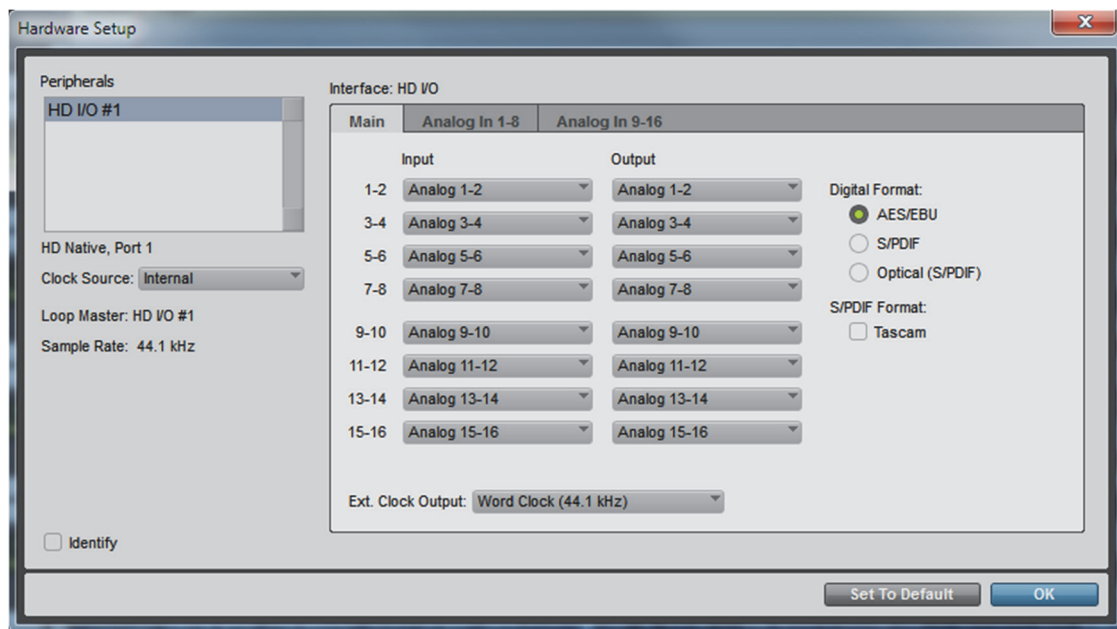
Hardware Setup

Peripherals

HD I/O #1

HD Native, Port 1

Clock Source: Internal

Loop Master: HD I/O #1

Sample Rate: 44.1 kHz

Identify

Interface: HD I/O

Main | Analog In 1-8 | Analog In 9-16

| | Input | Output |
|---|---|---|
| 1-2 | Analog 1-2 | Analog 1-2 |
| 3-4 | Analog 3-4 | Analog 3-4 |
| 5-6 | Analog 5-6 | Analog 5-6 |
| 7-8 | Analog 7-8 | Analog 7-8 |
| 9-10 | Analog 9-10 | Analog 9-10 |
| 11-12 | Analog 11-12 | Analog 11-12 |
| 13-14 | Analog 13-14 | Analog 13-14 |
| 15-16 | Analog 15-16 | Analog 15-16 |

Digital Format:

AES/EBU

S/PDIF

Optical (S/PDIF)

S/PDIF Format:

Tascam

Ext. Clock Output: Word Clock (44.1 kHz)

Set To Default

OK